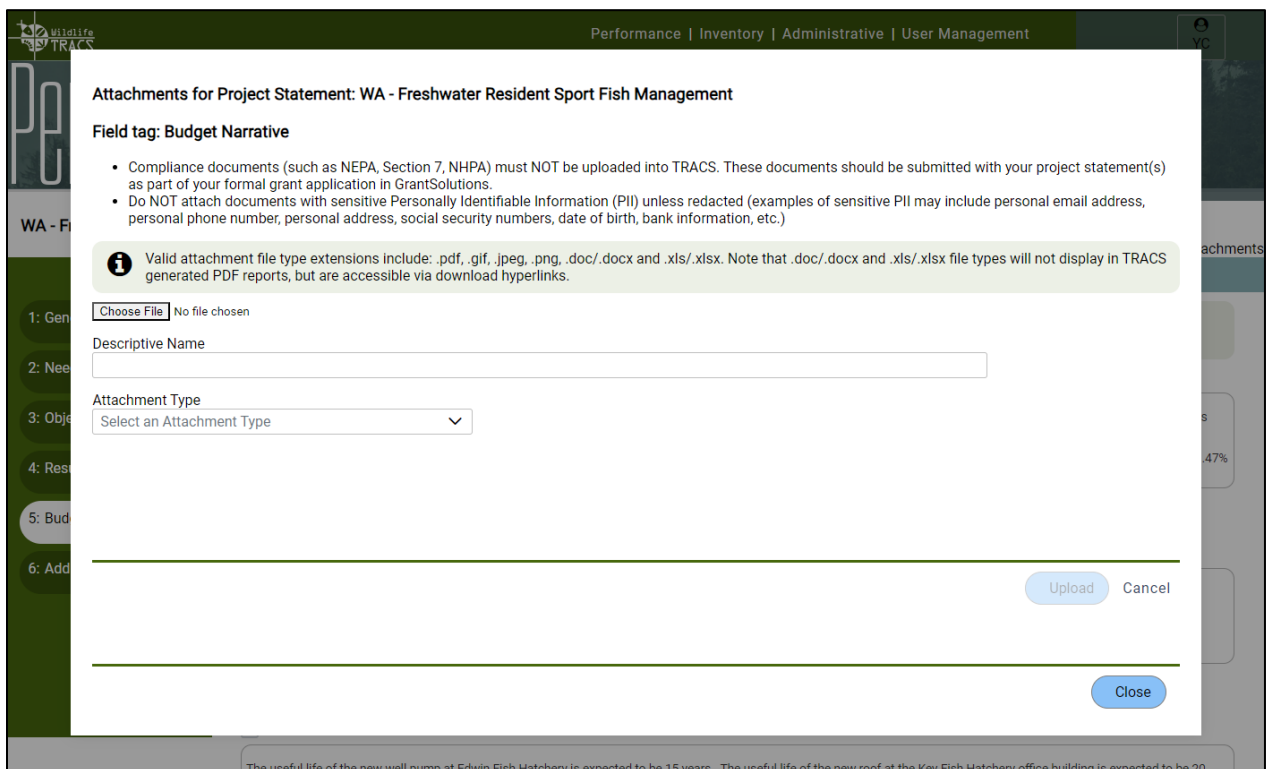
Wildlife TRACS

Performance | Inventory | Administrative | User Management

YC

Pe

WA - Fr

achments

1: Gen

2: Nee

3: Obj

4: Res

5: Bud

6: Add

s

.47%

Attachments for Project Statement: WA - Freshwater Resident Sport Fish Management

Field tag: Budget Narrative

- Compliance documents (such as NEPA, Section 7, NHPA) must NOT be uploaded into TRACS. These documents should be submitted with your project statement(s) as part of your formal grant application in GrantSolutions.
- Do NOT attach documents with sensitive Personally Identifiable Information (PII) unless redacted (examples of sensitive PII may include personal email address, personal phone number, personal address, social security numbers, date of birth, bank information, etc.)

Valid attachment file type extensions include: .pdf, .gif, .jpeg, .png, .doc/.docx and .xls/.xlsx. Note that .doc/.docx and .xls/.xlsx file types will not display in TRACS generated PDF reports, but are accessible via download hyperlinks.

Choose File No file chosen

Descriptive Name

Attachment Type

Select an Attachment Type

Upload Cancel

Close

The useful life of the new well pump at Edwin Fish Hatchery is expected to be 15 years. The useful life of the new roof at the Key Fish Hatchery office building is expected to be 20